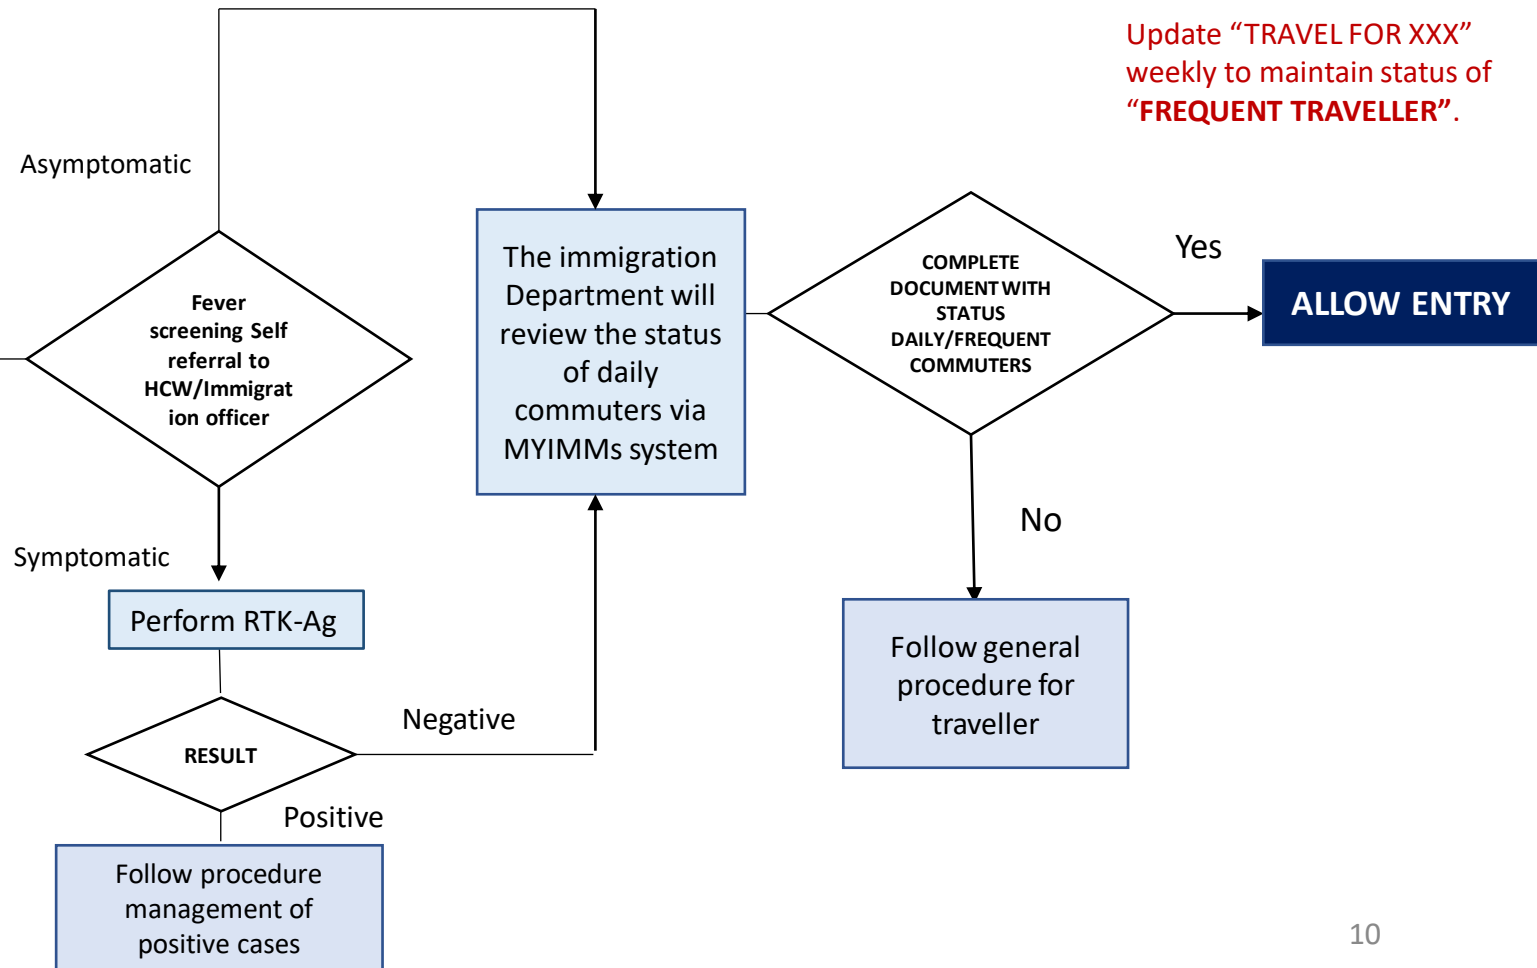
Update “TRAVEL FOR XXX” weekly to maintain status of “**FREQUENT TRAVELLER**”.

Asymptomatic

Fever screening Self referral to HCW/Immigration officer

The immigration Department will review the status of daily commuters via MYIMMs system

COMPLETE DOCUMENT WITH STATUS DAILY/FREQUENT COMMUTERS

Yes

ALLOW ENTRY

No

Symptomatic

Perform RTK-Ag

Negative

RESULT

Positive

Follow general procedure for traveller

Follow procedure management of positive cases

10